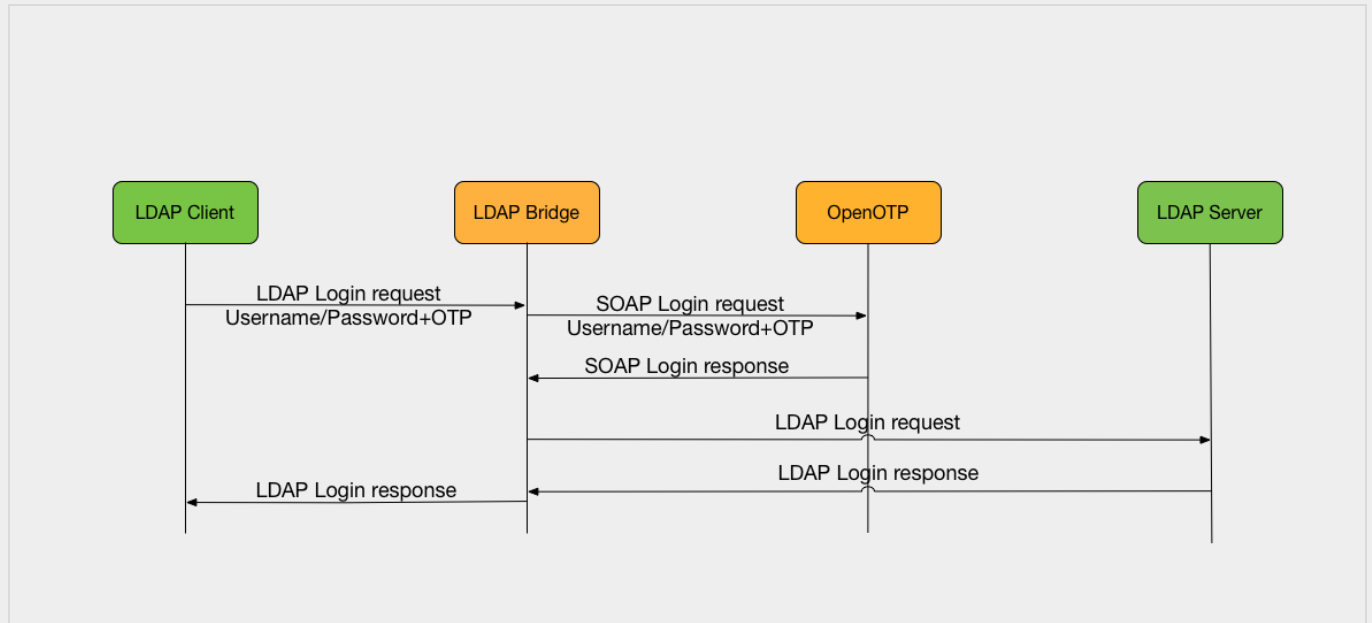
LDAP Client

LDAP Bridge

OpenOTP

LDAP Server

LDAP Login request
Username/Password+OTP

SOAP Login request
Username/Password+OTP

SOAP Login response

LDAP Login request

LDAP Login response

LDAP Login response